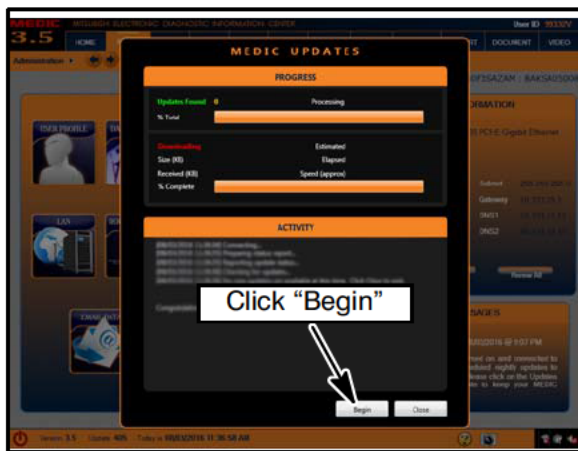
MEDIC 3.5 MITSUBISHI ELECTRONIC DIAGNOSTIC INFORMATION CENTER

User ID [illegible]

HOME

DOCUMENT

VIDEO

Administration

MEDIC UPDATES

PROGRESS

Updates Found 0

Processing

% Total

Downloading

Estimated

Size (KB)

Elapsed

Received (KB)

Speed (approx)

% Complete

ACTIVITY

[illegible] Connecting...

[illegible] Preparing status report...

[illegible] Reporting update status...

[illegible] Checking for updates...

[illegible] are available at this time. Click Close to exit.

Congratulations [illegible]

Click “Begin”

Begin

Close

USER PROFILE

LAN

ORMATION

PCI-E Gigabit Ethernet

Subnet

Gateway

DNS1

DNS2

SAGES

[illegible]2016 @ 9:07 PM

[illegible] on and connected to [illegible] nightly updates to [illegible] click on the Updates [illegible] to keep your MEDIC

Version 3.5 Update 405 Today is 09/02/2016 11:30:58 AM